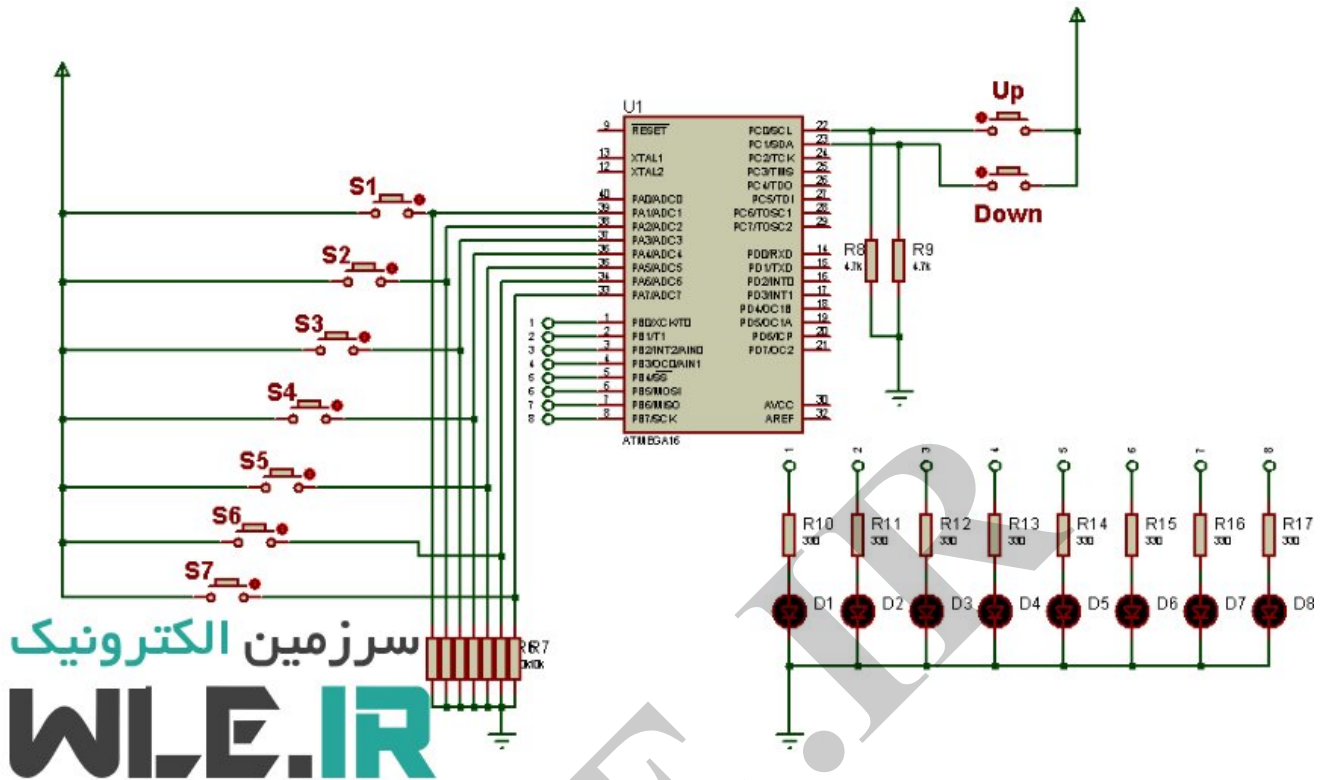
U1

9 RESET
13 XTAL1
12 XTAL2
40 PA0/ADC0
39 PA1/ADC1
38 PA2/ADC2
37 PA3/ADC3
36 PA4/ADC4
35 PA5/ADC5
34 PA6/ADC6
33 PA7/ADC7
1 PB0/XCK/T0
2 PB1/T1
3 PB2/INT2/AIN0
4 PB3/OC0/AIN1
5 PB4/SS
6 PB5/MOSI
7 PB6/MISO
8 PB7/SCK

22 PC0/SCL
23 PC1/SDA
24 PC2/TCK
25 PC3/TMS
26 PC4/TDO
27 PC5/TDI
28 PC6/TOSC1
29 PC7/TOSC2
14 PD0/RXD
15 PD1/TXD
16 PD2/INT0
17 PD3/INT1
18 PD4/OC1B
19 PD5/OC1A
20 PD6/ICP
21 PD7/OC2
30 AVCC
32 AREF

ATMEGA16

1 2 3 4 5 6 7 8

Up
Down
R8 4.7k
R9 4.7k

S1
S2
S3
S4
S5
S6
S7

R6 R7 10k 10k

1 2 3 4 5 6 7 8
R10 330
R11 330
R12 330
R13 330
R14 330
R15 330
R16 330
R17 330
D1 D2 D3 D4 D5 D6 D7 D8

سرزمین الکترونیک
WLE.IR